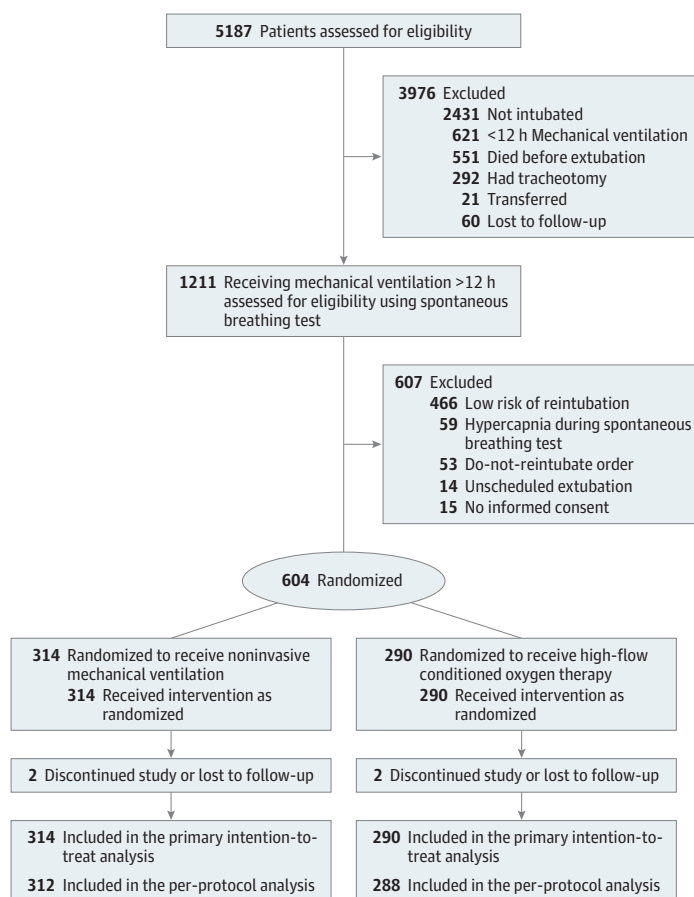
**5187** Patients assessed for eligibility

**3976** Excluded
**2431** Not intubated
**621** <12 h Mechanical ventilation
**551** Died before extubation
**292** Had tracheotomy
**21** Transferred
**60** Lost to follow-up

**1211** Receiving mechanical ventilation >12 h assessed for eligibility using spontaneous breathing test

**607** Excluded
**466** Low risk of reintubation
**59** Hypercapnia during spontaneous breathing test
**53** Do-not-reintubate order
**14** Unscheduled extubation
**15** No informed consent

**604** Randomized

**314** Randomized to receive noninvasive mechanical ventilation
**314** Received intervention as randomized

**290** Randomized to receive high-flow conditioned oxygen therapy
**290** Received intervention as randomized

**2** Discontinued study or lost to follow-up

**2** Discontinued study or lost to follow-up

**314** Included in the primary intention-to-treat analysis
**312** Included in the per-protocol analysis

**290** Included in the primary intention-to-treat analysis
**288** Included in the per-protocol analysis